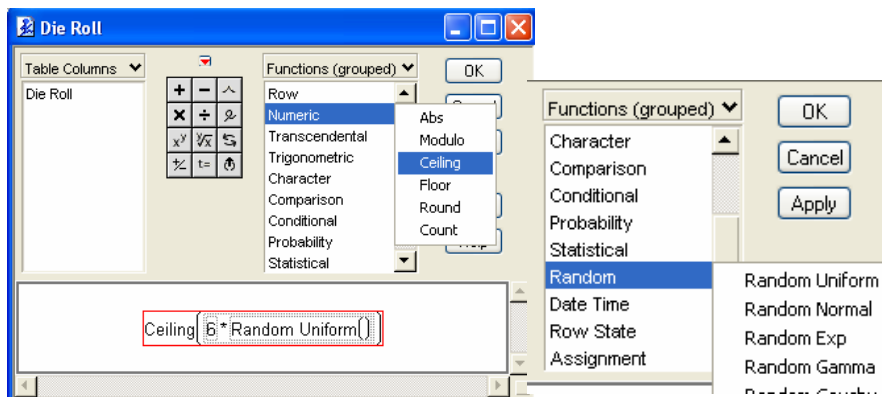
Die Roll

Table Columns

Die Roll

Functions (grouped)

Row
Numeric
Transcendental
Trigonometric
Character
Comparison
Conditional
Probability
Statistical

Abs
Modulo
Ceiling
Floor
Round
Count

OK

Ceiling(6 * Random Uniform())

Functions (grouped)

Character
Comparison
Conditional
Probability
Statistical
Random
Date Time
Row State
Assignment

Random Uniform
Random Normal
Random Exp
Random Gamma
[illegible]

OK
Cancel
Apply